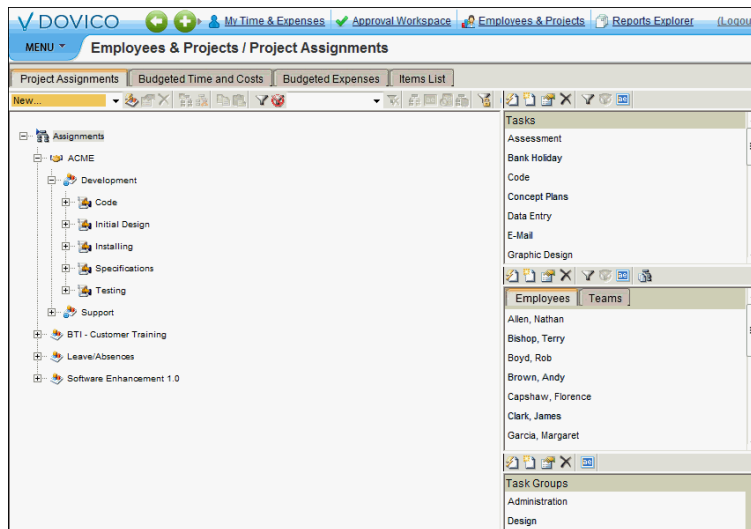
DOVICO

My Time & Expenses | Approval Workspace | Employees & Projects | Reports Explorer | (Logou

MENU

Employees & Projects / Project Assignments

Project Assignments | Budgeted Time and Costs | Budgeted Expenses | Items List

New...

Assignments
ACME
Development
Code
Initial Design
Installing
Specifications
Testing
Support
BTI - Customer Training
Leave/Absences
Software Enhancement 1.0

Tasks
Assessment
Bank Holiday
Code
Concept Plans
Data Entry
E-Mail
Graphic Design

Employees | Teams
Allen, Nathan
Bishop, Terry
Boyd, Rob
Brown, Andy
Capshaw, Florence
Clark, James
Garcia, Margaret

Task Groups
Administration
Design